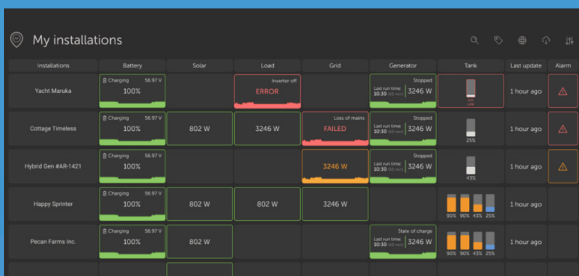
My installations

| Installations | Battery | Solar | Load | Grid | Generator | Tank | Last update | Alarm |
|---|---|---|---|---|---|---|---|---|
| Yacht Maruka | Charging 56.97 V 100% | | Inverter off ERROR | | Stopped Last run time: 30:30 3246 W | 0% | 1 hour ago | |
| Cottage Timeless | Charging 56.97 V 100% | 802 W | 3246 W | Loss of mains FAILED | Stopped Last run time: 30:30 3246 W | 25% | 1 hour ago | |
| Hybrid Gen #AR-1421 | Charging 56.97 V 100% | | | 3246 W | Stopped Last run time: 30:30 3246 W | 43% | 1 hour ago | |
| Happy Sprinter | Charging 56.97 V 100% | 802 W | 802 W | 3246 W | | 95% 96% 45% 25% | 1 hour ago | |
| Pecan Farms Inc. | Charging 56.97 V 100% | 802 W | | | State of charge Last run time: 30:30 3246 W | 95% 96% 45% 25% | 1 hour ago | |